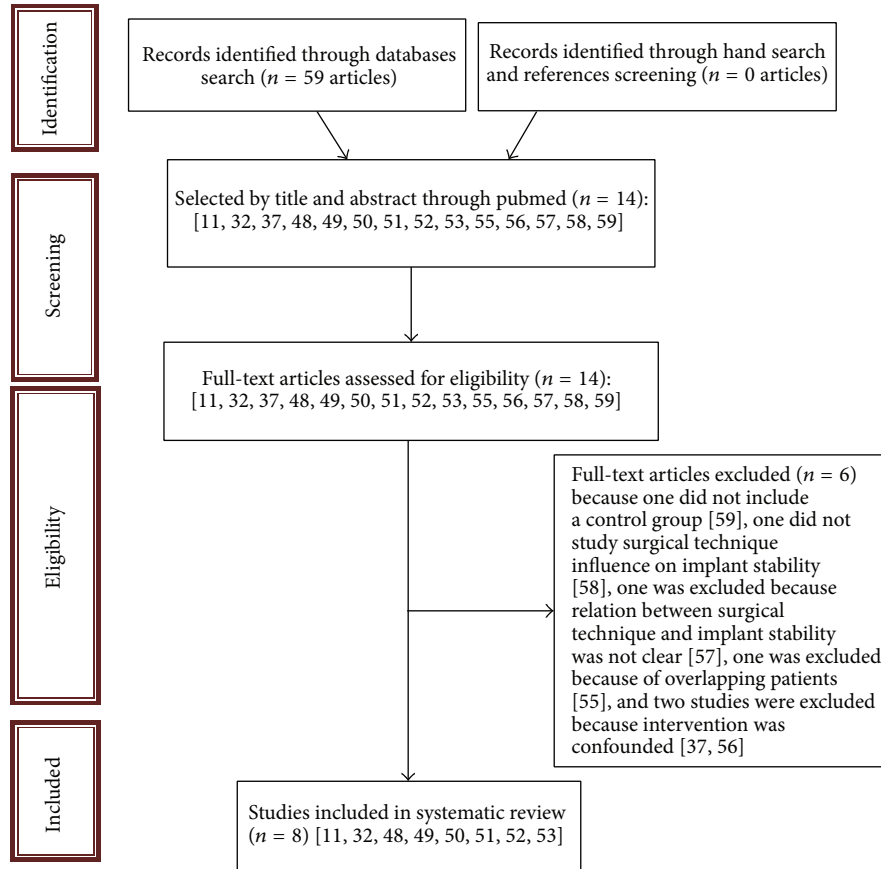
Identification

Records identified through databases search ($n$ = 59 articles)

Records identified through hand search and references screening ($n$ = 0 articles)

Screening

Selected by title and abstract through pubmed ($n$ = 14): [11, 32, 37, 48, 49, 50, 51, 52, 53, 55, 56, 57, 58, 59]

Eligibility

Full-text articles assessed for eligibility ($n$ = 14): [11, 32, 37, 48, 49, 50, 51, 52, 53, 55, 56, 57, 58, 59]

Full-text articles excluded ($n$ = 6) because one did not include a control group [59], one did not study surgical technique influence on implant stability [58], one was excluded because relation between surgical technique and implant stability was not clear [57], one was excluded because of overlapping patients [55], and two studies were excluded because intervention was confounded [37, 56]

Included

Studies included in systematic review ($n$ = 8) [11, 32, 48, 49, 50, 51, 52, 53]